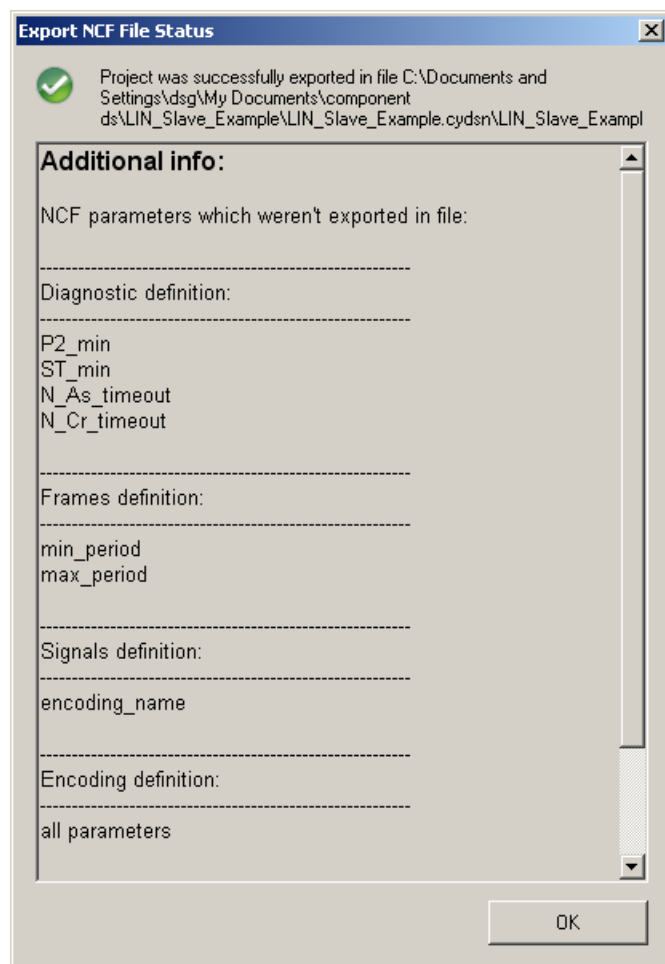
Export NCF File Status

Project was successfully exported in file C:\Documents and Settings\dsg\My Documents\component ds\LIN_Slave_Example\LIN_Slave_Example.cydsn\LIN_Slave_Exampl

Additional info:

NCF parameters which weren't exported in file:

------------------------------------------------------------
Diagnostic definition:
------------------------------------------------------------
P2_min
ST_min
N_As_timeout
N_Cr_timeout

------------------------------------------------------------
Frames definition:
------------------------------------------------------------
min_period
max_period

------------------------------------------------------------
Signals definition:
------------------------------------------------------------
encoding_name

------------------------------------------------------------
Encoding definition:
------------------------------------------------------------
all parameters

OK